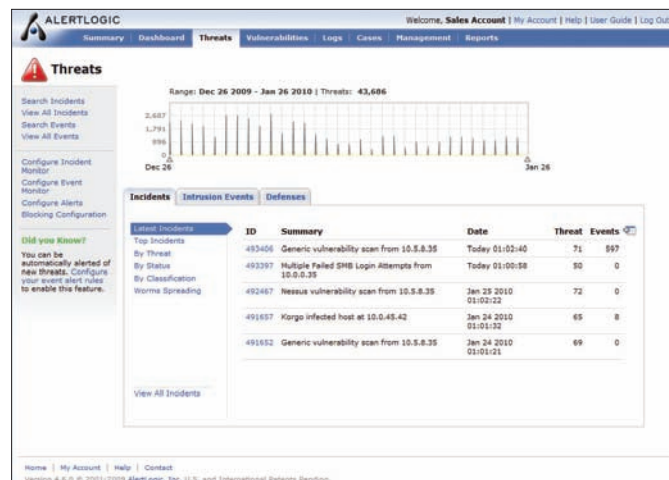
ALERTLOGIC

Welcome, Sales Account | My Account | Help | User Guide | Log Out

Summary | Dashboard | Threats | Vulnerabilities | Logs | Cases | Management | Reports

Threats

Search Incidents
View All Incidents
Search Events
View All Events

Configure Incident Monitor
Configure Event Monitor
Configure Alerts
Blocking Configuration

Did you Know?

You can be automatically alerted of new threats. Configure your event alert rules to enable this feature.

Range: Dec 26 2009 - Jan 26 2010 | Threats: 43,686

2,687
1,791
896
0
Dec 26
Jan 26

Incidents | Intrusion Events | Defenses

Latest Incidents
Top Incidents
By Threat
By Status
By Classification
Worms Spreading

View All Incidents

| ID | Summary | Date | Threat | Events |
|---|---|---|---|---|
| 493406 | Generic vulnerability scan from 10.5.8.35 | Today 01:02:40 | 71 | 597 |
| 493397 | Multiple Failed SMB Login Attempts from 10.0.0.35 | Today 01:00:58 | 50 | 0 |
| 492467 | Nessus vulnerability scan from 10.5.8.35 | Jan 25 2010 01:02:22 | 72 | 0 |
| 491657 | Korgo infected host at 10.0.45.42 | Jan 24 2010 01:01:32 | 65 | 8 |
| 491652 | Generic vulnerability scan from 10.5.8.35 | Jan 24 2010 01:01:21 | 69 | 0 |

Home | My Account | Help | Contact
Version 4.6.0 © 2001-2009 Alert Logic, Inc. U.S. and International Patents Pending.